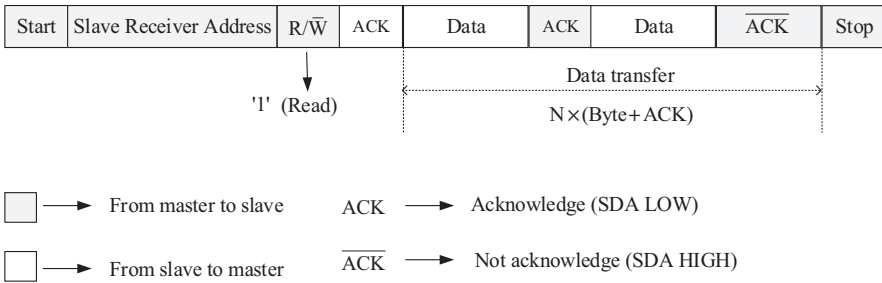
| Start | Slave Receiver Address | R/$\overline{W}$ | ACK | Data | ACK | Data | $\overline{ACK}$ | Stop |
|---|---|---|---|---|---|---|---|---|

'1' (Read)

Data transfer

N×(Byte+ACK)

From master to slave

ACK Acknowledge (SDA LOW)

From slave to master

$\overline{ACK}$ Not acknowledge (SDA HIGH)